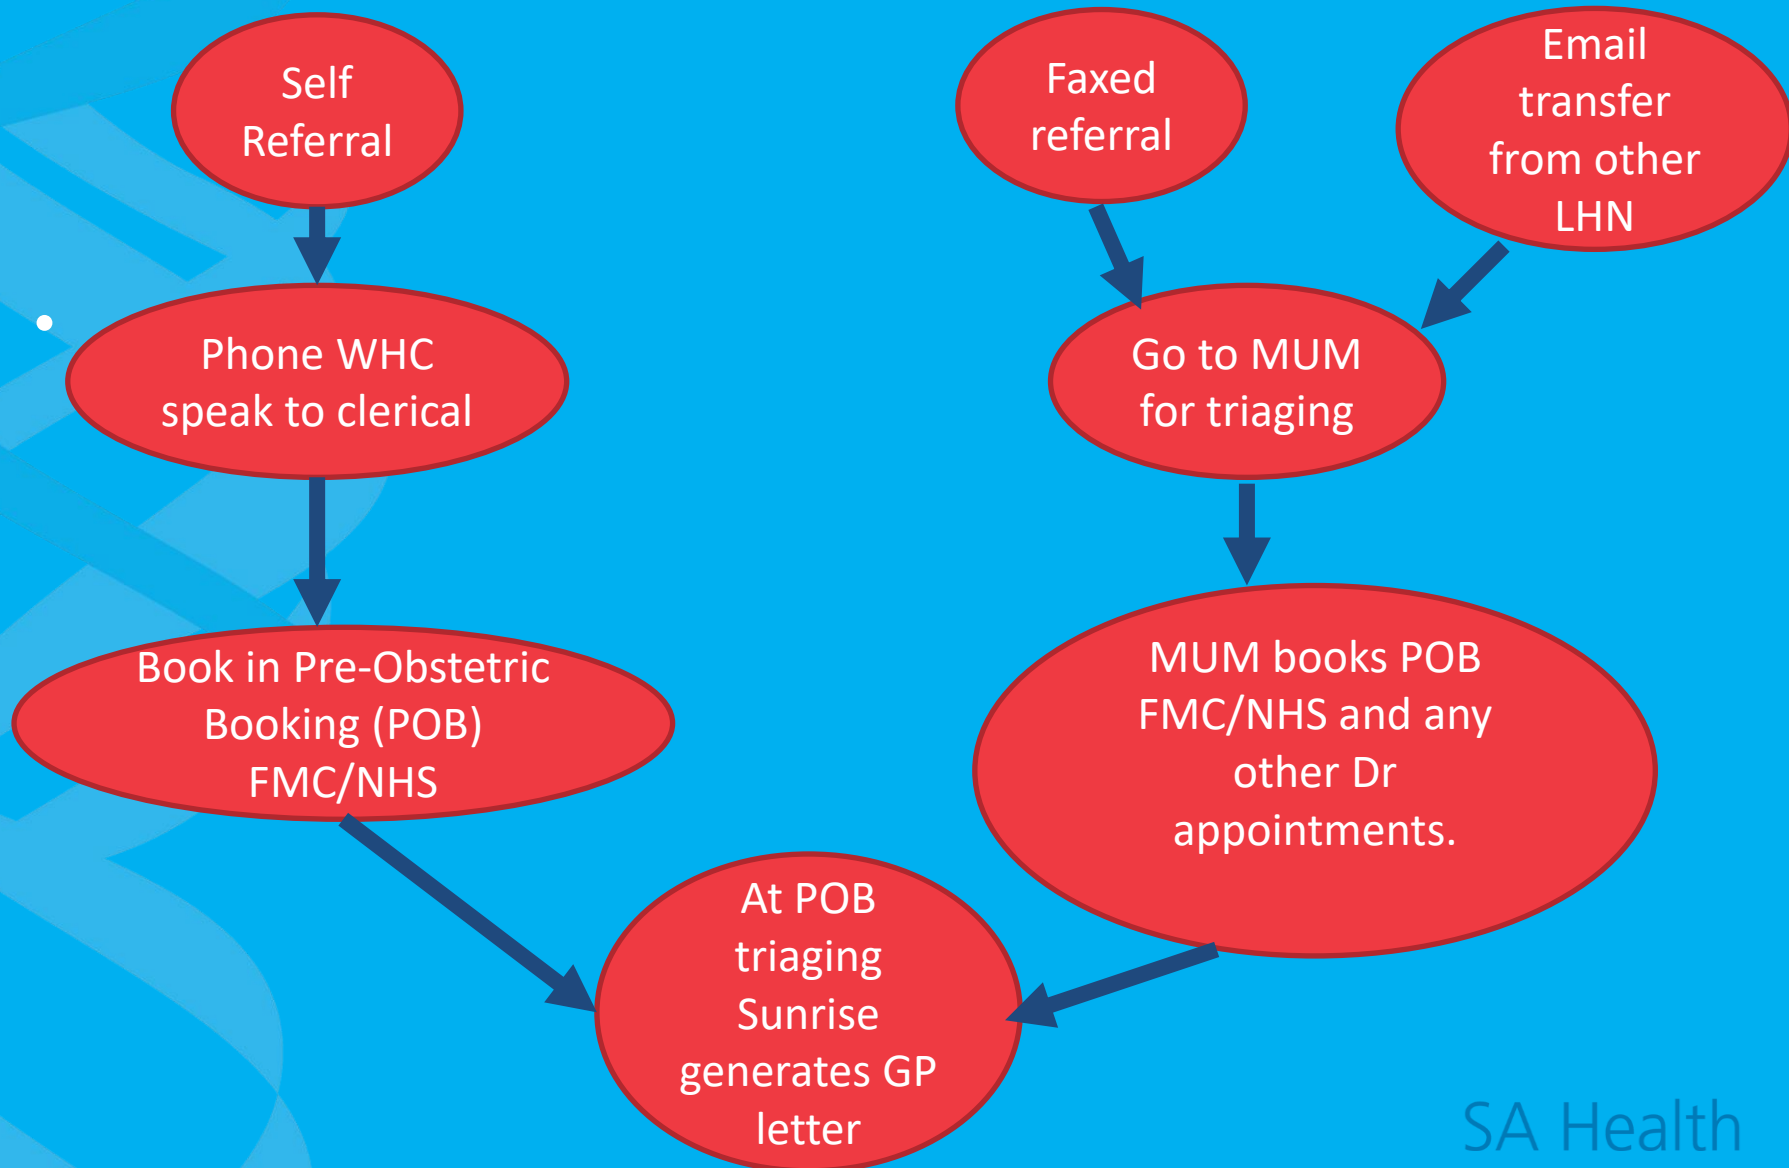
Self Referral

Phone WHC speak to clerical

Book in Pre-Obstetric Booking (POB) FMC/NHS

Faxed referral

Email transfer from other LHN

Go to MUM for triaging

MUM books POB FMC/NHS and any other Dr appointments.

At POB triaging Sunrise generates GP letter

SA Health